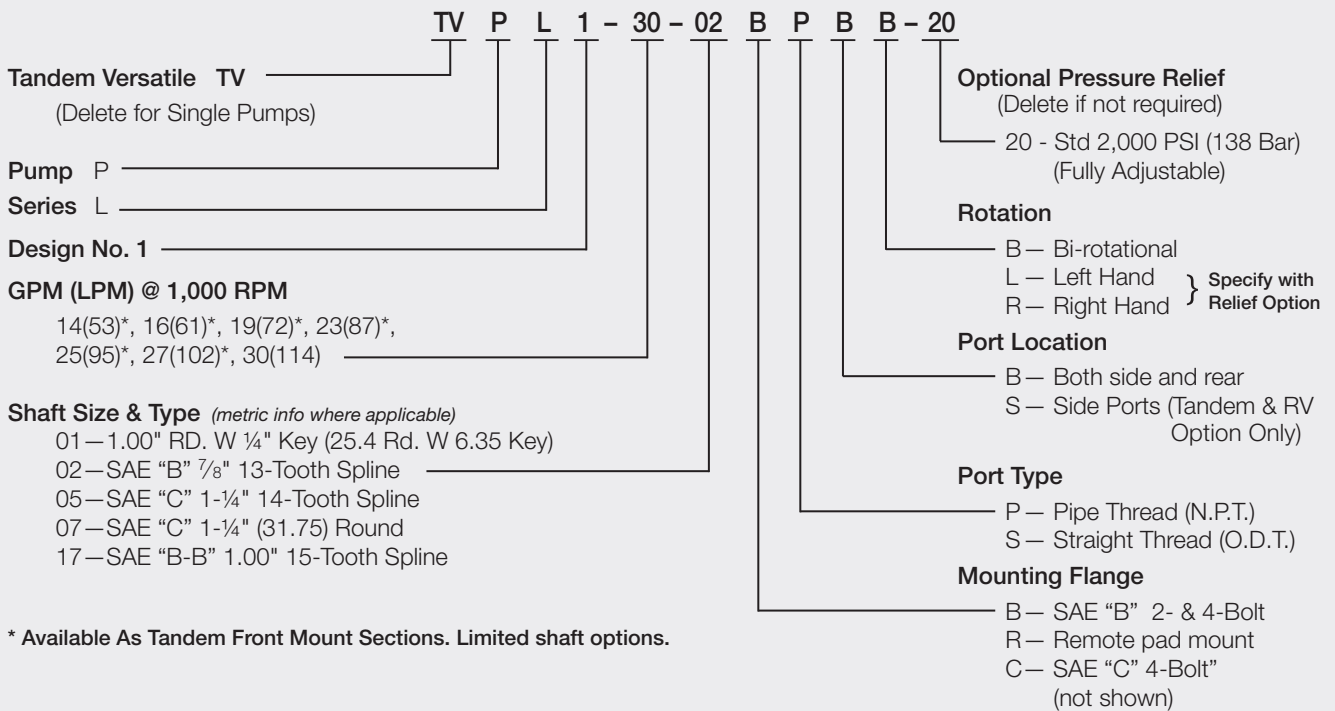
TV P L 1 – 30 – 02 B P B B – 20

Tandem Versatile TV
(Delete for Single Pumps)

Pump P

Series L

Design No. 1

GPM (LPM) @ 1,000 RPM
14(53)*, 16(61)*, 19(72)*, 23(87)*, 25(95)*, 27(102)*, 30(114)

Shaft Size & Type (metric info where applicable)
01 — 1.00" RD. W ¼" Key (25.4 Rd. W 6.35 Key)
02 — SAE "B" ⅞" 13-Tooth Spline
05 — SAE "C" 1-¼" 14-Tooth Spline
07 — SAE "C" 1-¼" (31.75) Round
17 — SAE "B-B" 1.00" 15-Tooth Spline

* Available As Tandem Front Mount Sections. Limited shaft options.

Optional Pressure Relief
(Delete if not required)
20 - Std 2,000 PSI (138 Bar)
(Fully Adjustable)

Rotation
B — Bi-rotational
L — Left Hand
R — Right Hand
} Specify with Relief Option

Port Location
B — Both side and rear
S — Side Ports (Tandem & RV Option Only)

Port Type
P — Pipe Thread (N.P.T.)
S — Straight Thread (O.D.T.)

Mounting Flange
B — SAE "B" 2- & 4-Bolt
R — Remote pad mount
C — SAE "C" 4-Bolt"
(not shown)